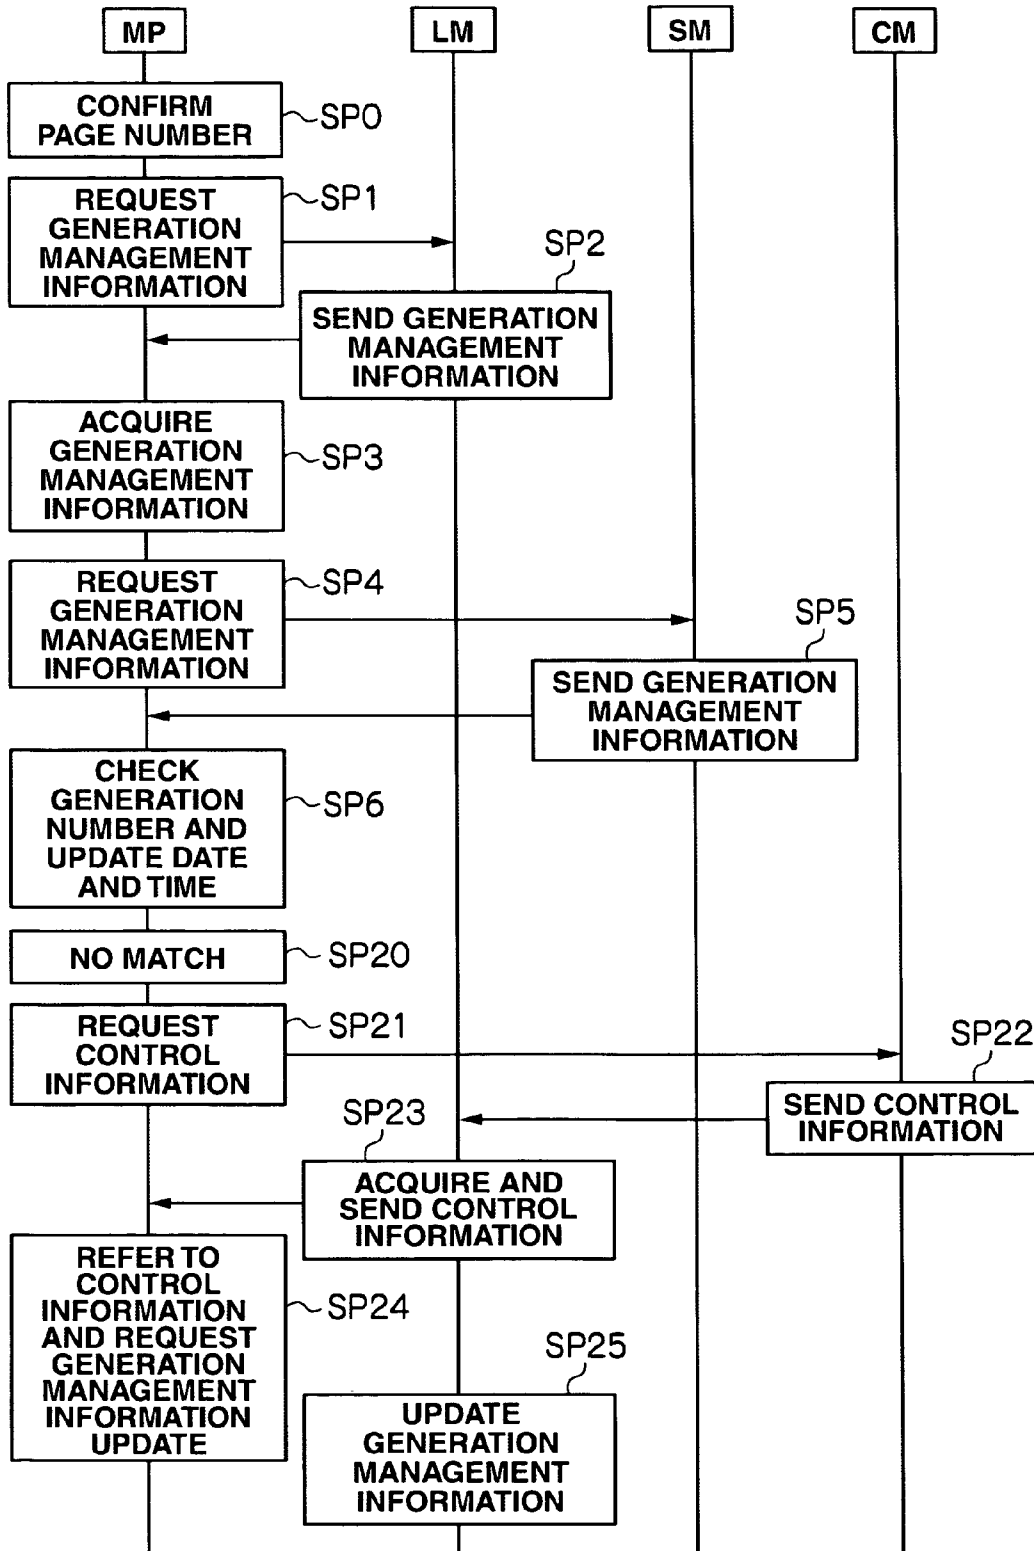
MP
LM
SM
CM

CONFIRM PAGE NUMBER
SP0

REQUEST GENERATION MANAGEMENT INFORMATION
SP1

SP2
SEND GENERATION MANAGEMENT INFORMATION

ACQUIRE GENERATION MANAGEMENT INFORMATION
SP3

REQUEST GENERATION MANAGEMENT INFORMATION
SP4

SP5
SEND GENERATION MANAGEMENT INFORMATION

CHECK GENERATION NUMBER AND UPDATE DATE AND TIME
SP6

NO MATCH
SP20

REQUEST CONTROL INFORMATION
SP21

SP22
SEND CONTROL INFORMATION

SP23
ACQUIRE AND SEND CONTROL INFORMATION

REFER TO CONTROL INFORMATION AND REQUEST GENERATION MANAGEMENT INFORMATION UPDATE
SP24

SP25
UPDATE GENERATION MANAGEMENT INFORMATION